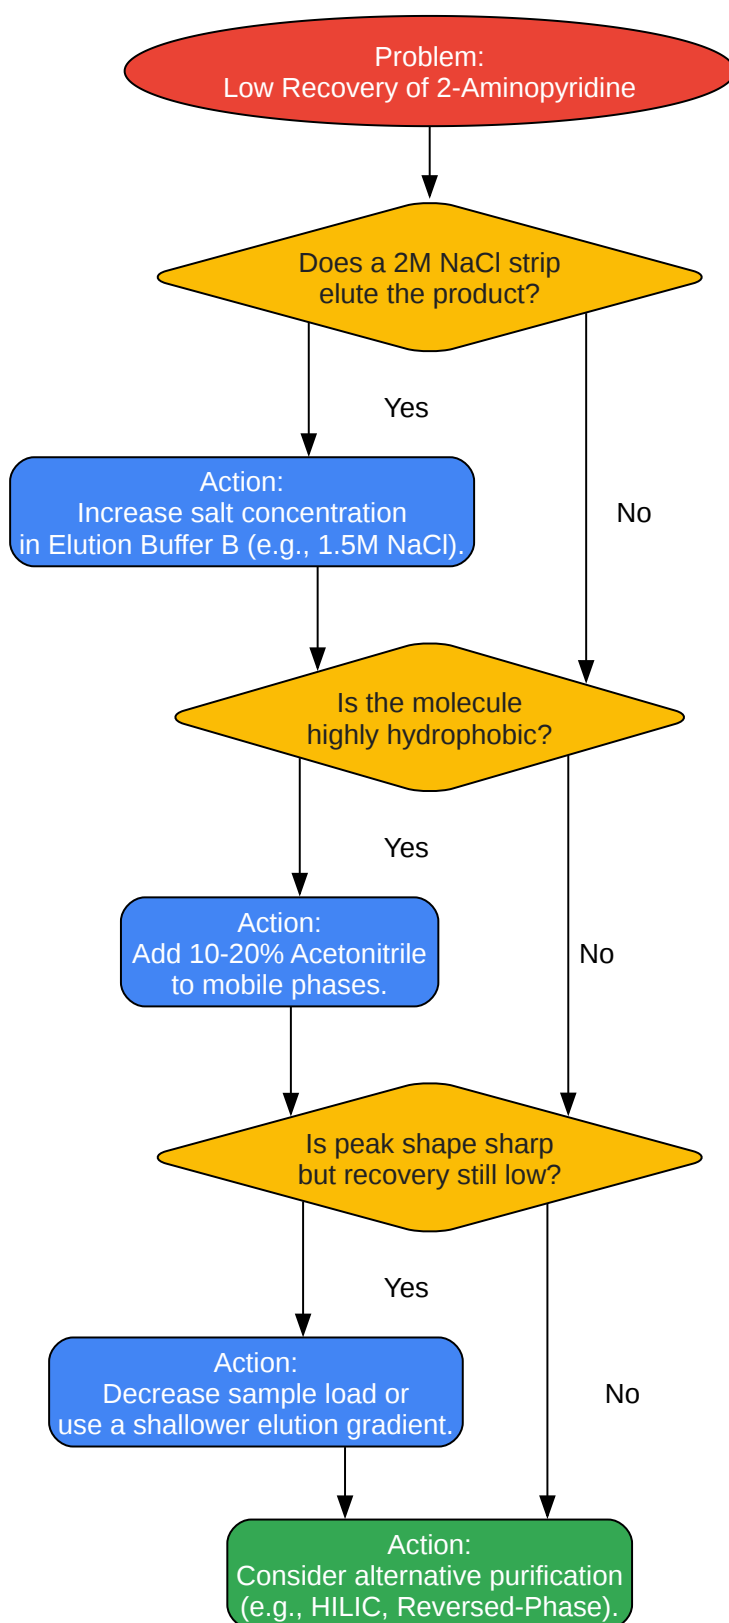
Problem:
Low Recovery of 2-Aminopyridine

Does a 2M NaCl strip elute the product?

Yes

No

Action:
Increase salt concentration in Elution Buffer B (e.g., 1.5M NaCl).

Is the molecule highly hydrophobic?

Yes

No

Action:
Add 10-20% Acetonitrile to mobile phases.

Is peak shape sharp but recovery still low?

Yes

No

Action:
Decrease sample load or use a shallower elution gradient.

Action:
Consider alternative purification (e.g., HILIC, Reversed-Phase).